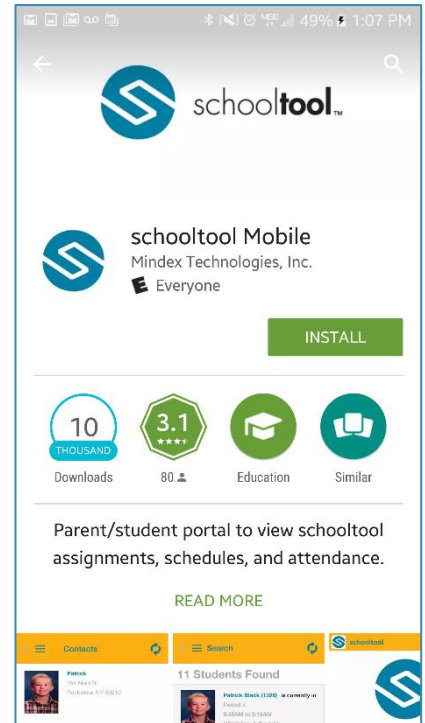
49% 1:07 PM

schooltool™

schooltool Mobile
Mindex Technologies, Inc.
E Everyone

INSTALL

10
THOUSAND
Downloads

3.1
★★★
80

Education

Similar

Parent/student portal to view schooltool assignments, schedules, and attendance.

READ MORE

Contacts

Patrick
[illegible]

Search

11 Students Found

Patrick Black (13B) is currently in
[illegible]

schooltool